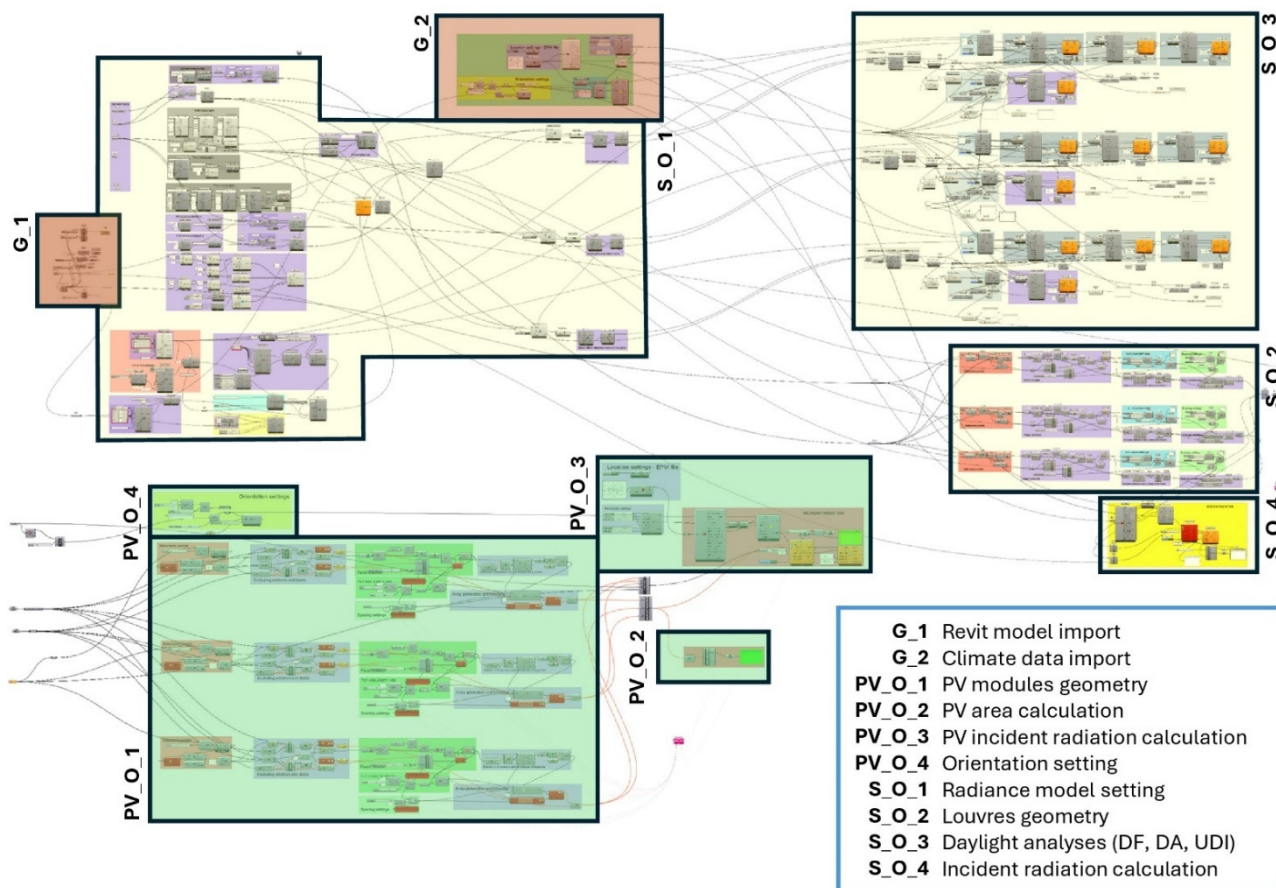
G_1

G_2

S_O_1

S_O_3

S_O_2

S_O_4

PV_O_4

Orientation settings

PV_O_3

Location settings - EPW file

PV_O_2

PV_O_1

| | |
|---|---|
| G_1 | Revit model import |
| G_2 | Climate data import |
| PV_O_1 | PV modules geometry |
| PV_O_2 | PV area calculation |
| PV_O_3 | PV incident radiation calculation |
| PV_O_4 | Orientation setting |
| S_O_1 | Radiance model setting |
| S_O_2 | Louvres geometry |
| S_O_3 | Daylight analyses (DF, DA, UDI) |
| S_O_4 | Incident radiation calculation |